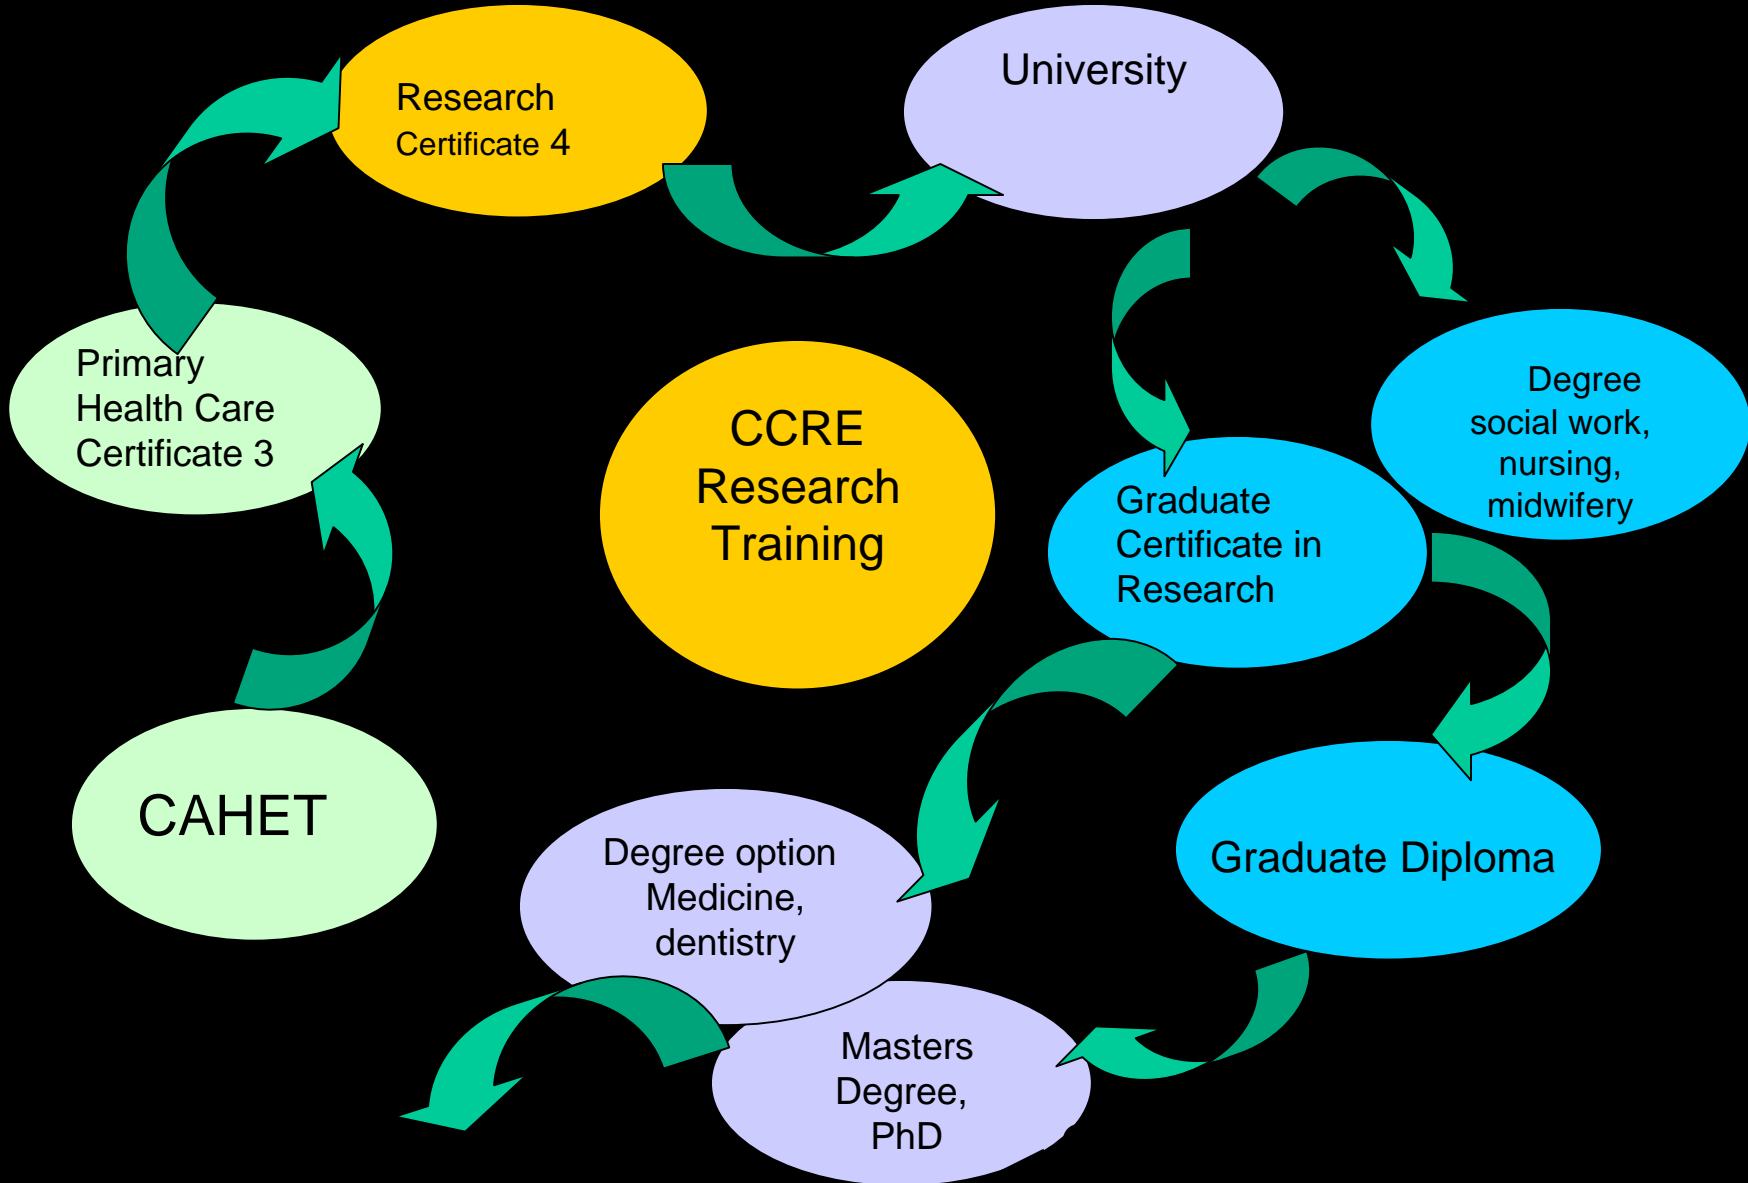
CCRE Research Training

CAHET

Primary Health Care Certificate 3

Research Certificate 4

University

Degree social work, nursing, midwifery

Graduate Certificate in Research

Graduate Diploma

Masters Degree, PhD

Degree option Medicine, dentistry